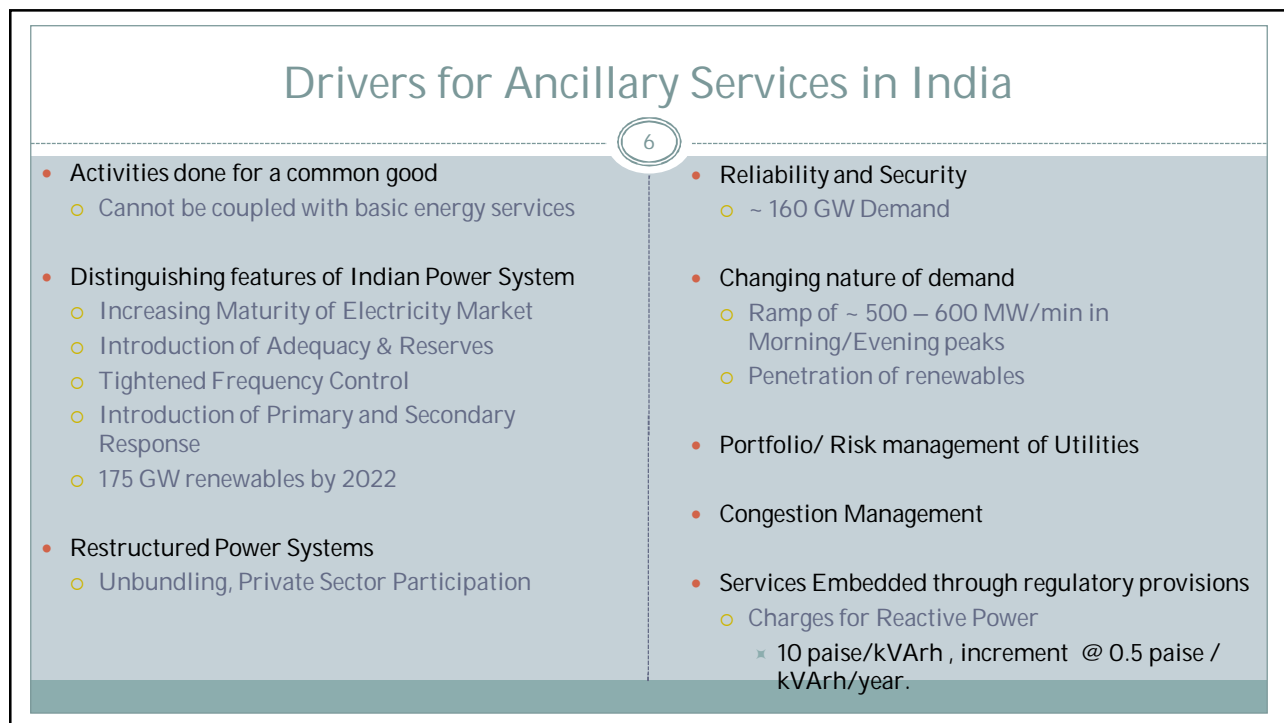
Drivers for Ancillary Services in India

6

- Activities done for a common good
  - Cannot be coupled with basic energy services

- Distinguishing features of Indian Power System
  - Increasing Maturity of Electricity Market
  - Introduction of Adequacy & Reserves
  - Tightened Frequency Control
  - Introduction of Primary and Secondary Response
  - 175 GW renewables by 2022

- Restructured Power Systems
  - Unbundling, Private Sector Participation

- Reliability and Security
  - ~ 160 GW Demand

- Changing nature of demand
  - Ramp of ~ 500 – 600 MW/min in Morning/Evening peaks
  - Penetration of renewables

- Portfolio/ Risk management of Utilities

- Congestion Management

- Services Embedded through regulatory provisions
  - Charges for Reactive Power
    - 10 paise/kVArh , increment @ 0.5 paise / kVArh/year.